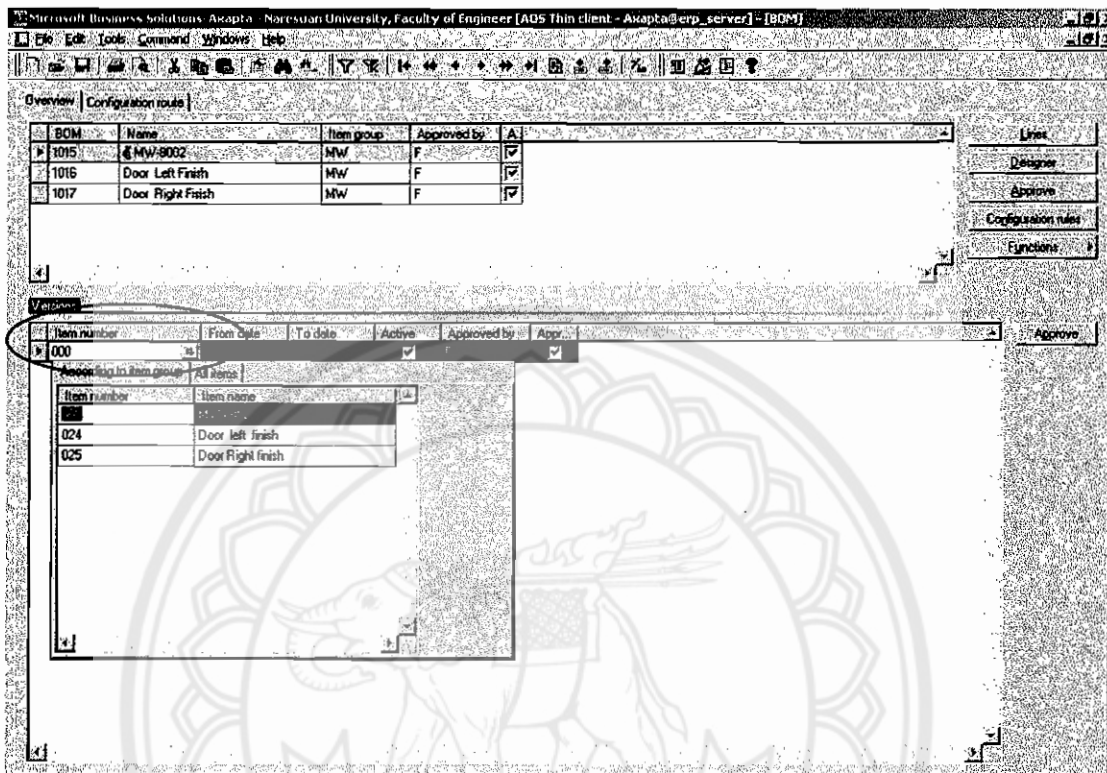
Microsoft Business Solutions-Axapta - Naresuan University, Faculty of Engineer [AOS Thin client - Axapta@erp_server] - [BOM]

File Edit Tools Command Windows Help

Overview | Configuration route

| BOM | Name | Item group | Approved by | A |
|---|---|---|---|---|
| 1015 | MW-9002 | MW | F | ☑ |
| 1016 | Door Left Finish | MW | F | ☑ |
| 1017 | Door Right Finish | MW | F | ☑ |

Lines

Designer

Approve

Configuration rules

Functions

Versions

| Item number | From date | To date | Active | Approved by | App... |
|---|---|---|---|---|---|
| 000 | | | ☑ | | ☑ |

Approve

According to item group | All items

| Item number | Item name |
|---|---|
| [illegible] | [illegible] |
| 024 | Door left finish |
| 025 | Door Right finish |